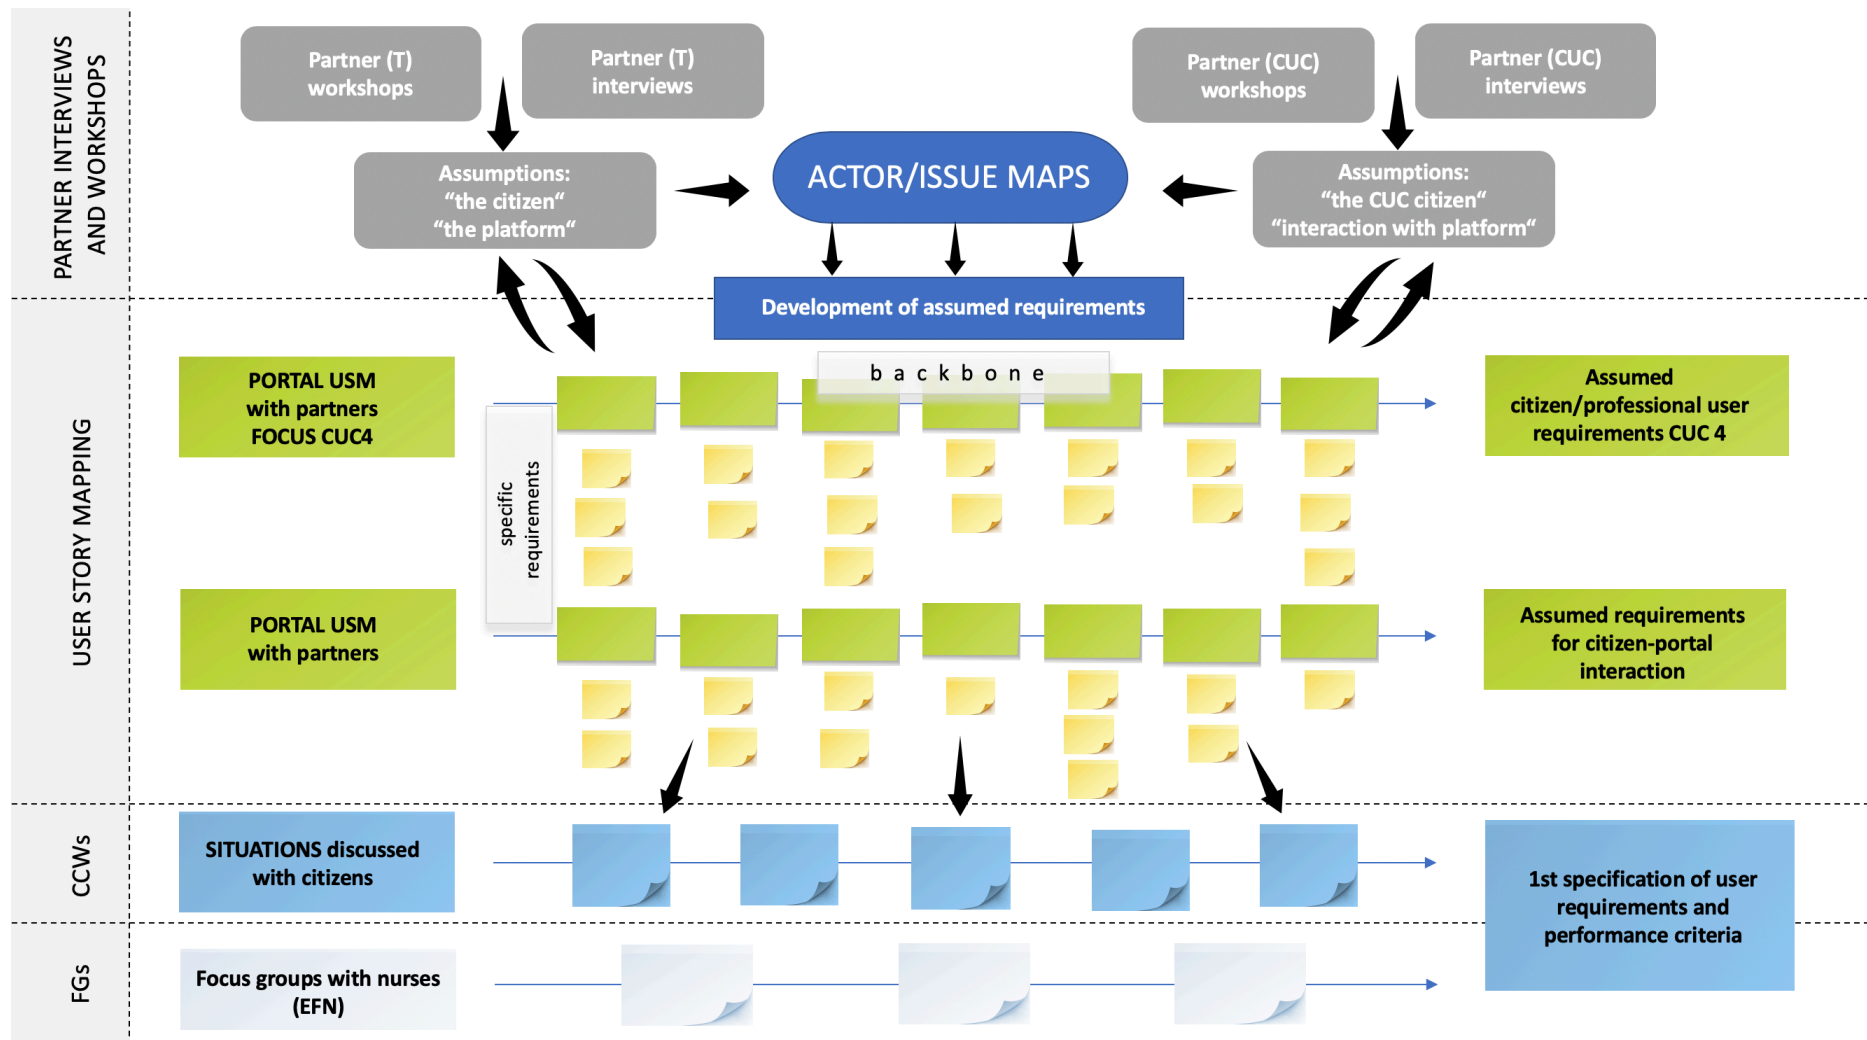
PARTNER INTERVIEWS AND WORKSHOPS

Partner (T) workshops

Partner (T) interviews

Partner (CUC) workshops

Partner (CUC) interviews

Assumptions: “the citizen“ “the platform“

ACTOR/ISSUE MAPS

Assumptions: “the CUC citizen“ “interaction with platform“

Development of assumed requirements

USER STORY MAPPING

backbone

PORTAL USM with partners FOCUS CUC4

specific requirements

Assumed citizen/professional user requirements CUC 4

PORTAL USM with partners

Assumed requirements for citizen-portal interaction

CCWs

SITUATIONS discussed with citizens

1st specification of user requirements and performance criteria

FGs

Focus groups with nurses (EFN)